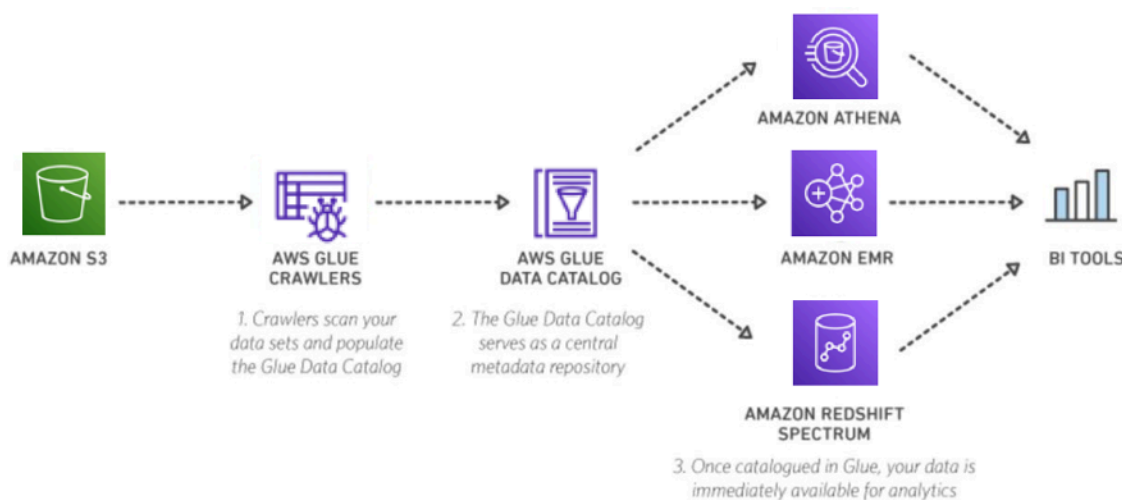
AMAZON S3

AWS GLUE CRAWLERS

1. Crawlers scan your data sets and populate the Glue Data Catalog

AWS GLUE DATA CATALOG

2. The Glue Data Catalog serves as a central metadata repository

AMAZON ATHENA

AMAZON EMR

AMAZON REDSHIFT SPECTRUM

3. Once catalogued in Glue, your data is immediately available for analytics

BI TOOLS